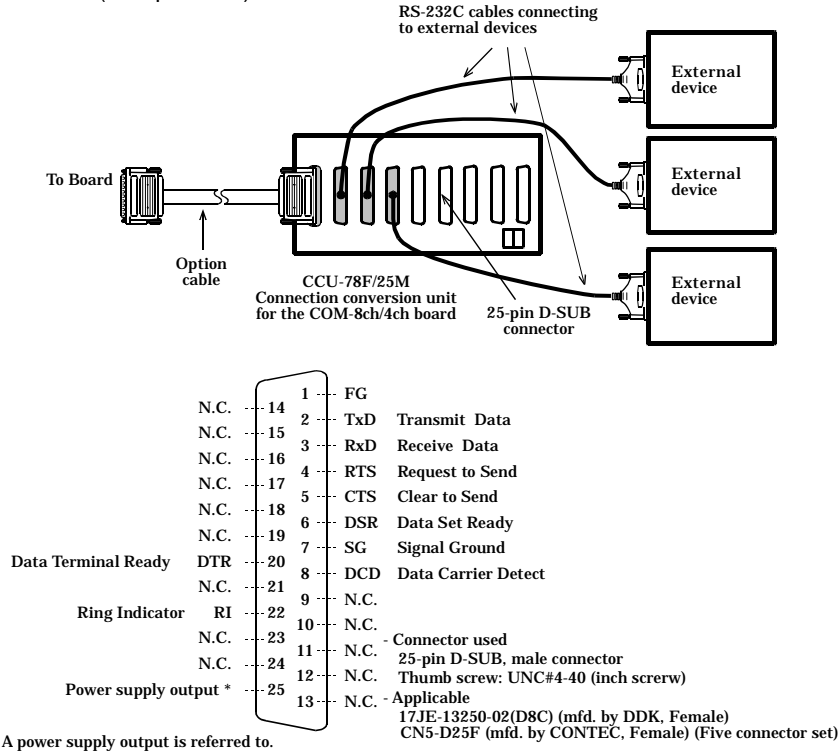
RS-232C cables connecting to external devices

External device

External device

External device

To Board

Option cable

CCU-78F/25M
Connection conversion unit for the COM-8ch/4ch board

25-pin D-SUB connector

| | | | | |
|---|---|---|---|---|
| | | | 1 | FG |
| | N.C. | 14 | 2 | TxD Transmit Data |
| | N.C. | 15 | 3 | RxD Receive Data |
| | N.C. | 16 | 4 | RTS Request to Send |
| | N.C. | 17 | 5 | CTS Clear to Send |
| | N.C. | 18 | 6 | DSR Data Set Ready |
| | N.C. | 19 | 7 | SG Signal Ground |
| Data Terminal Ready | DTR | 20 | 8 | DCD Data Carrier Detect |
| | N.C. | 21 | 9 | N.C. |
| Ring Indicator | RI | 22 | 10 | N.C. |
| | N.C. | 23 | 11 | N.C. |
| | N.C. | 24 | 12 | N.C. |
| Power supply output * | | 25 | 13 | N.C. |

- Connector used
25-pin D-SUB, male connector
Thumb screw: UNC#4-40 (inch screrw)
- Applicable
17JE-13250-02(D8C) (mfd. by DDK, Female)
CN5-D25F (mfd. by CONTEC, Female) (Five connector set)

A power supply output is referred to.